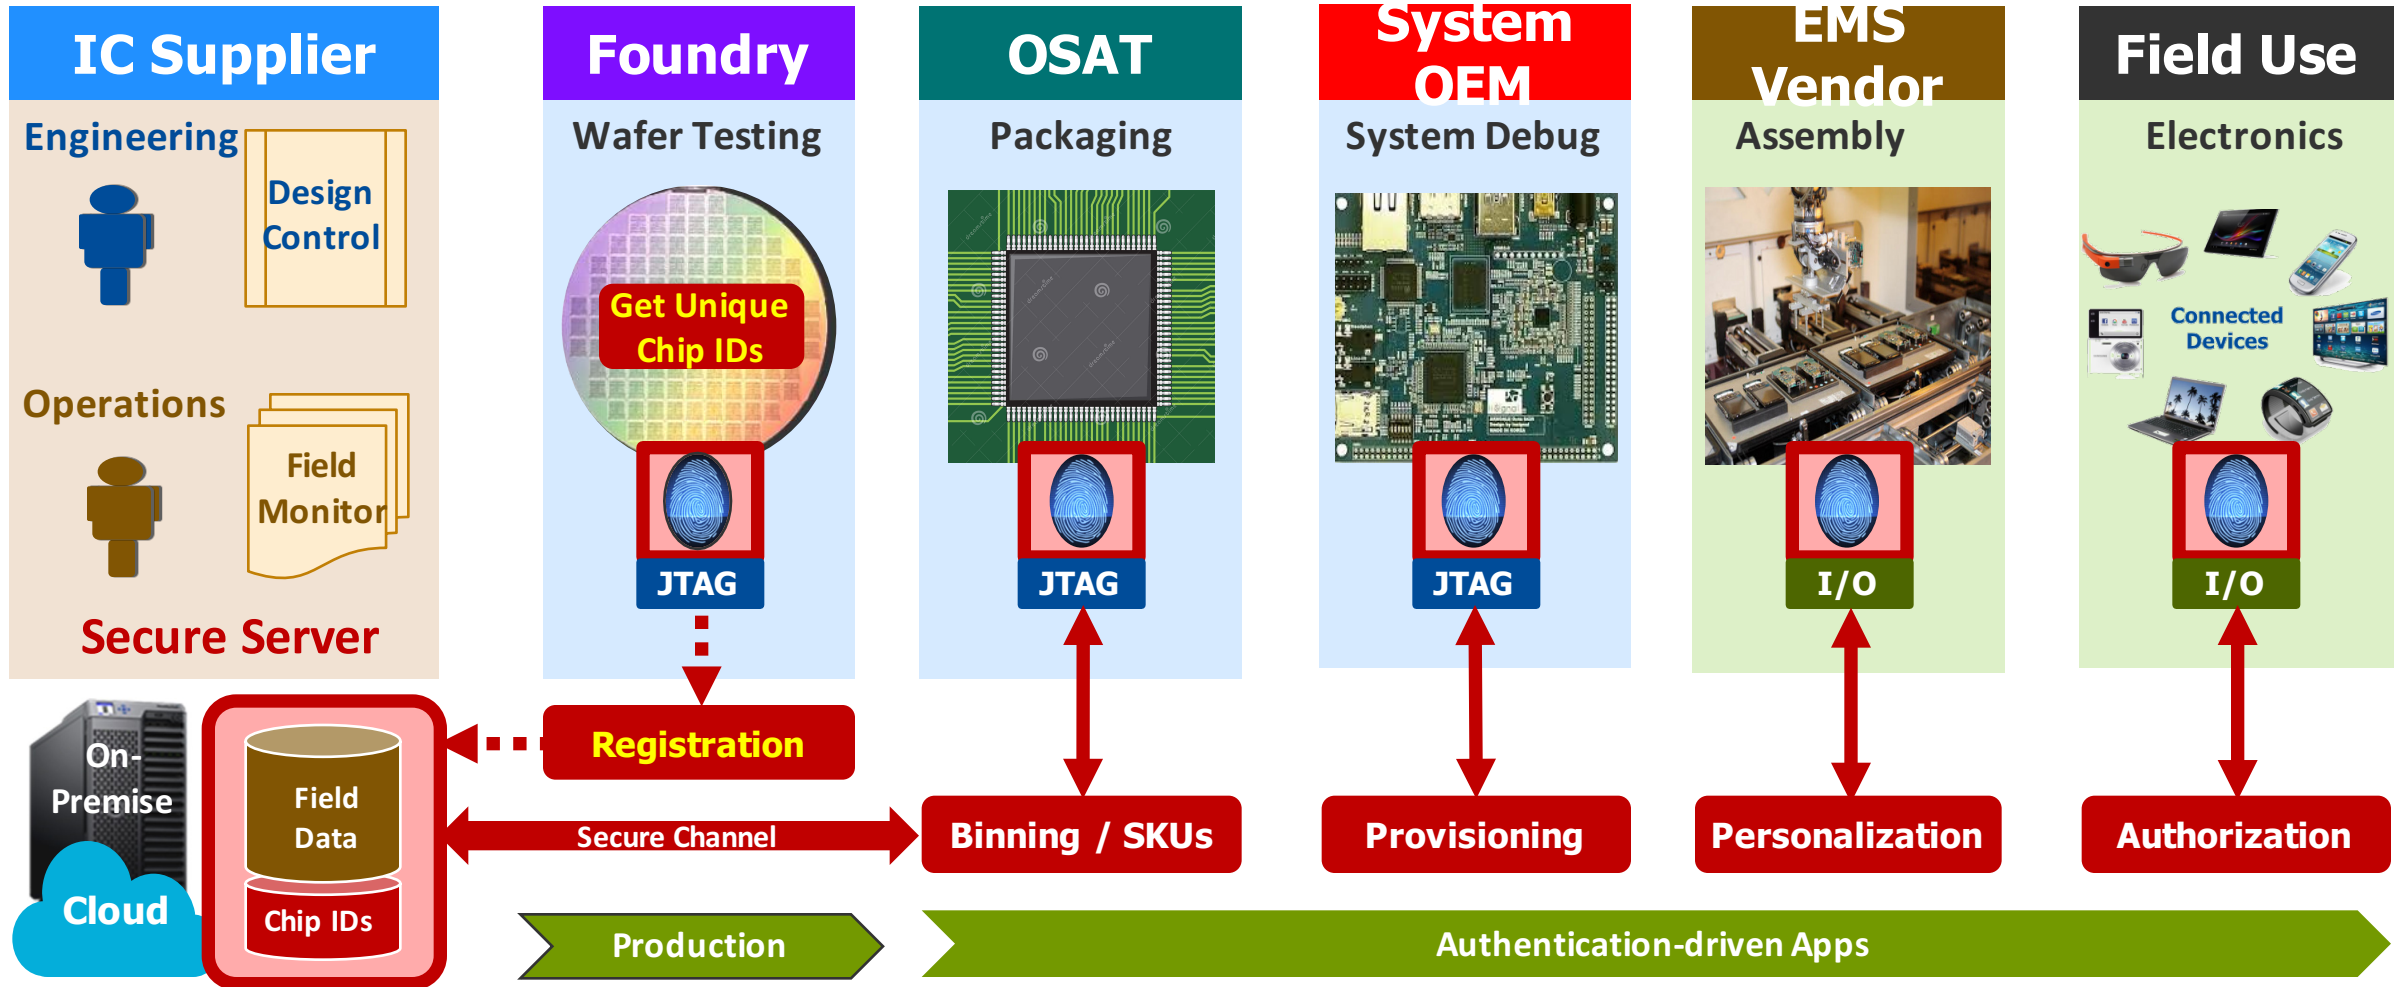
IC Supplier

Engineering

Design Control

Operations

Field Monitor

Secure Server

Foundry

Wafer Testing

Get Unique Chip IDs

JTAG

OSAT

Packaging

JTAG

System OEM

System Debug

JTAG

EMS Vendor

Assembly

I/O

Field Use

Electronics

Connected Devices

I/O

On-Premise

Cloud

Field Data

Chip IDs

Registration

Secure Channel

Binning / SKUs

Provisioning

Personalization

Authorization

Production

Authentication-driven Apps